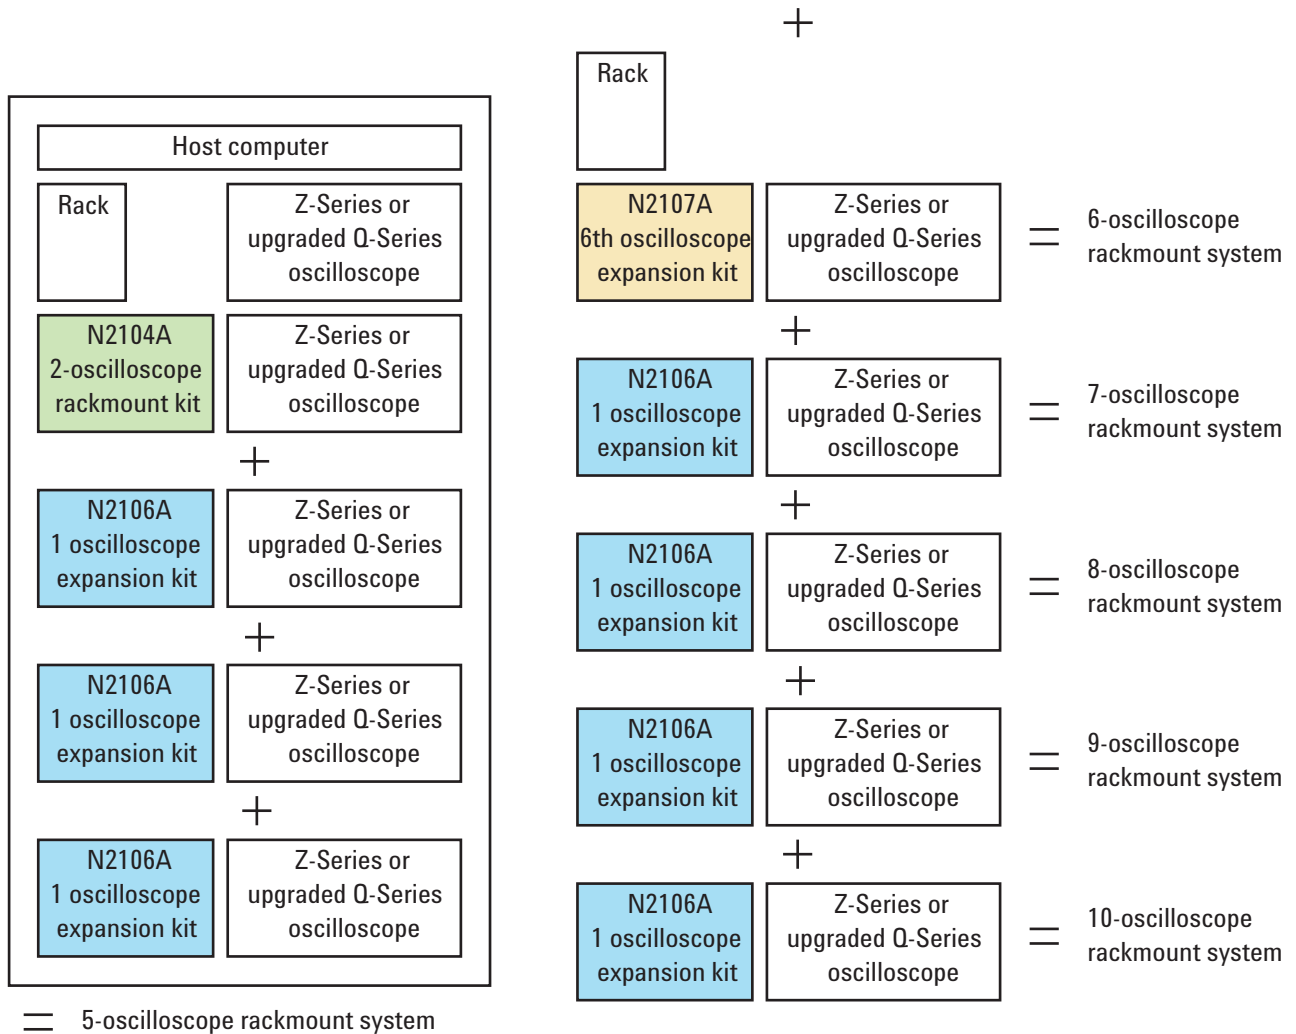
Host computer

Rack

Z-Series or upgraded Q-Series oscilloscope

N2104A 2-oscilloscope rackmount kit

Z-Series or upgraded Q-Series oscilloscope

+

N2106A 1 oscilloscope expansion kit

Z-Series or upgraded Q-Series oscilloscope

+

N2106A 1 oscilloscope expansion kit

Z-Series or upgraded Q-Series oscilloscope

+

N2106A 1 oscilloscope expansion kit

Z-Series or upgraded Q-Series oscilloscope

= 5-oscilloscope rackmount system

+

Rack

N2107A 6th oscilloscope expansion kit

Z-Series or upgraded Q-Series oscilloscope

= 6-oscilloscope rackmount system

+

N2106A 1 oscilloscope expansion kit

Z-Series or upgraded Q-Series oscilloscope

= 7-oscilloscope rackmount system

+

N2106A 1 oscilloscope expansion kit

Z-Series or upgraded Q-Series oscilloscope

= 8-oscilloscope rackmount system

+

N2106A 1 oscilloscope expansion kit

Z-Series or upgraded Q-Series oscilloscope

= 9-oscilloscope rackmount system

+

N2106A 1 oscilloscope expansion kit

Z-Series or upgraded Q-Series oscilloscope

= 10-oscilloscope rackmount system